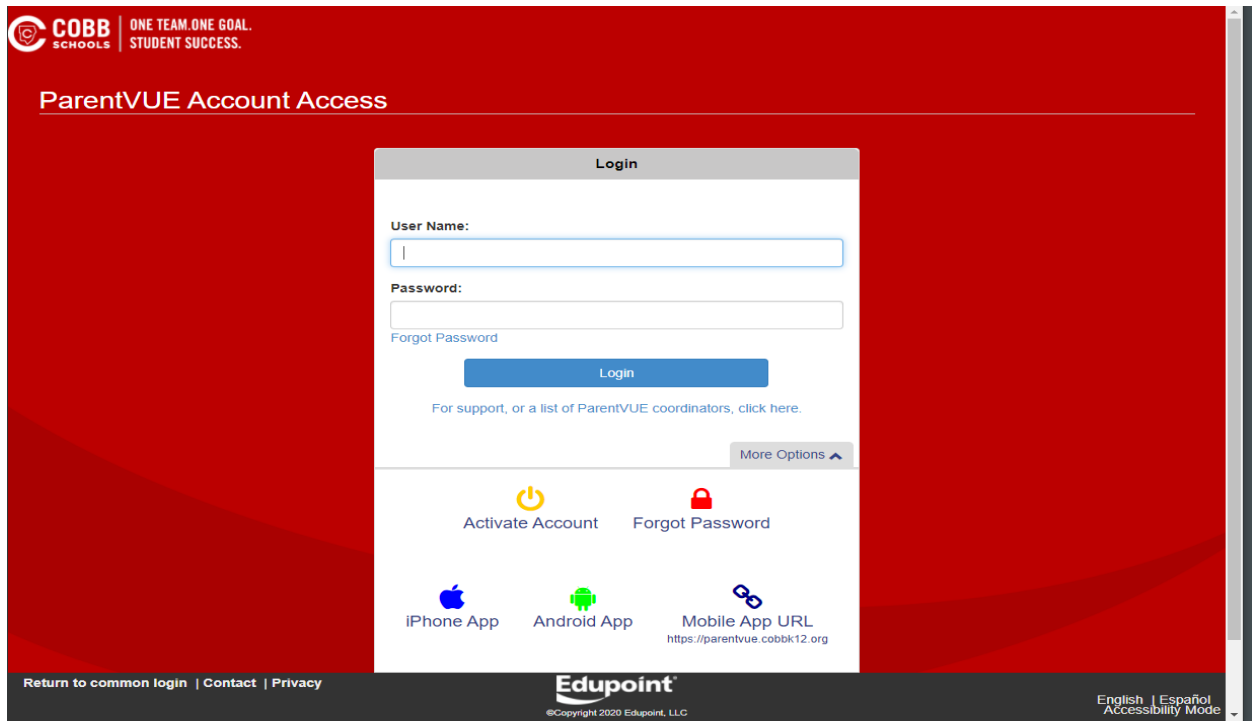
COBB SCHOOLS | ONE TEAM.ONE GOAL. STUDENT SUCCESS.

ParentVUE Account Access

Login

User Name:

Password:

Forgot Password

Login

For support, or a list of ParentVUE coordinators, click here.

More Options

Activate Account

Forgot Password

iPhone App

Android App

Mobile App URL
https://parentvue.cobbk12.org

Return to common login | Contact | Privacy

Edupoint
©Copyright 2020 Edupoint, LLC

English | Español
Accessibility Mode